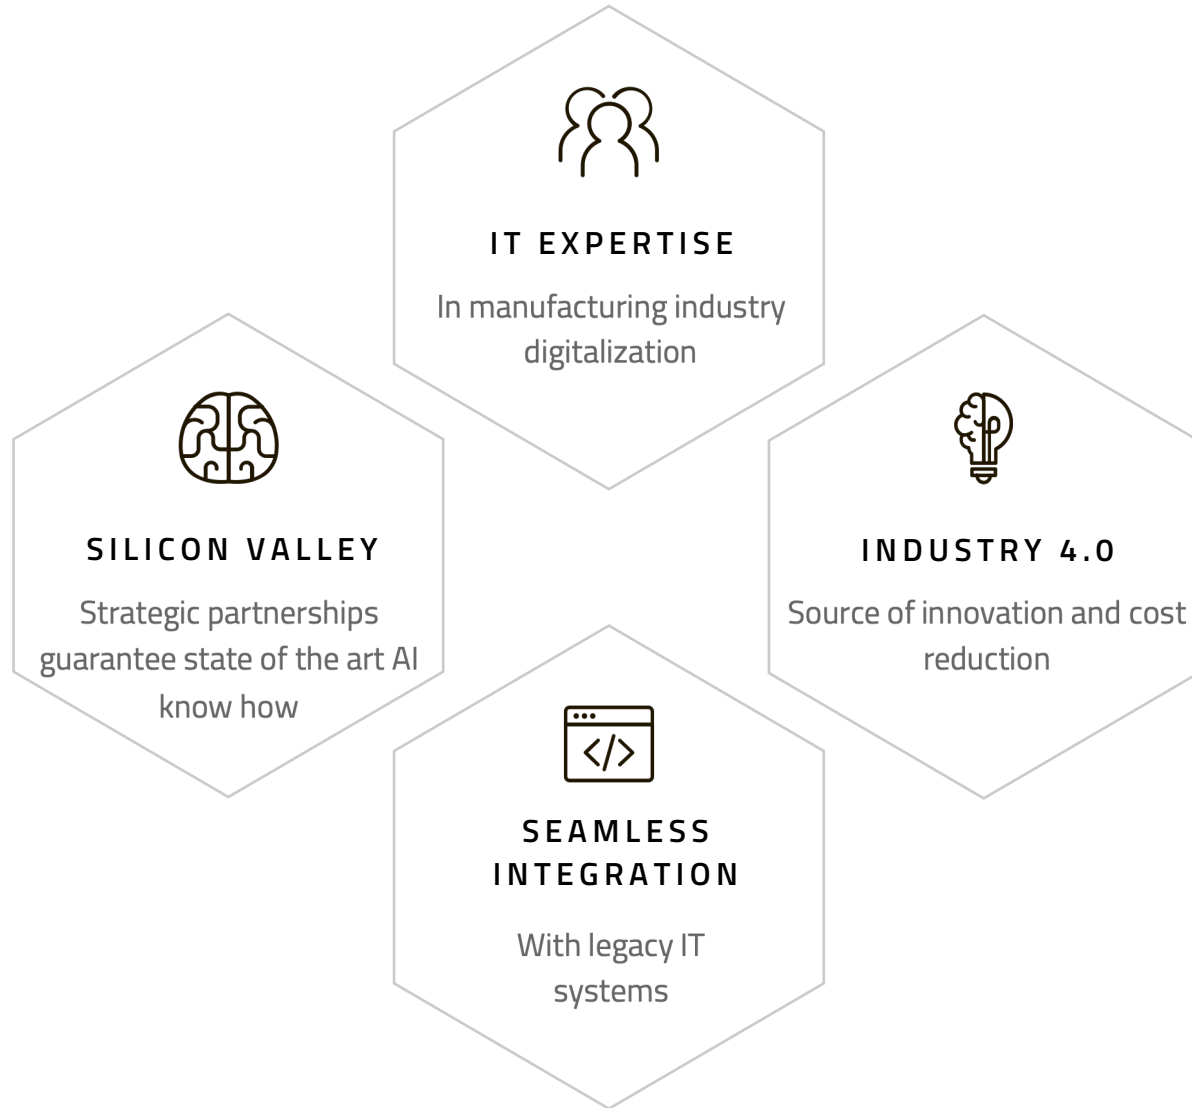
IT EXPERTISE

In manufacturing industry digitalization

SILICON VALLEY

Strategic partnerships guarantee state of the art AI know how

INDUSTRY 4.0

Source of innovation and cost reduction

</>

SEAMLESS INTEGRATION

With legacy IT systems